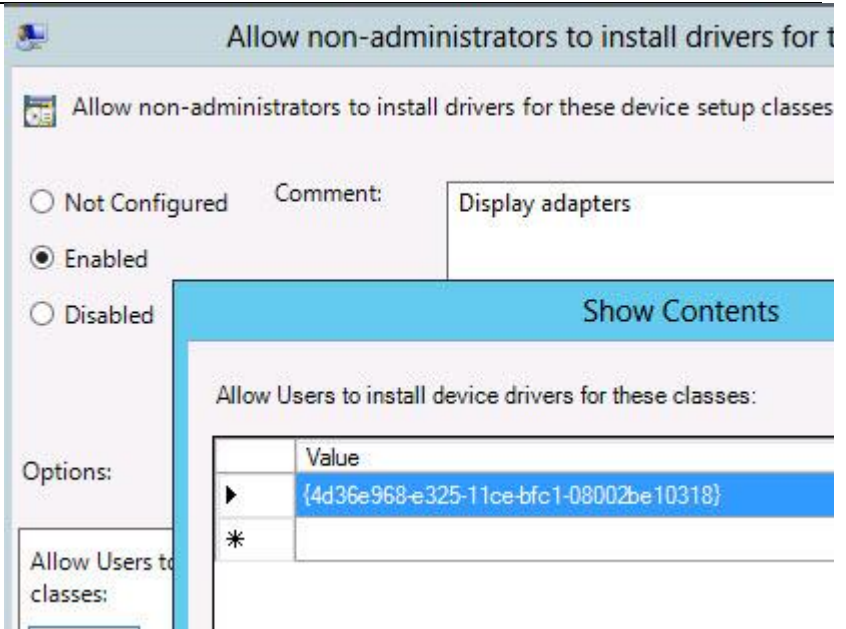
Allow non-administrators to install drivers for t

Allow non-administrators to install drivers for these device setup classes

Not Configured

Enabled

Disabled

Comment:

Display adapters

Options:

Allow Users to classes:

Show Contents

Allow Users to install device drivers for these classes:

| | Value |
|---|---|
| ▶ | {4d36e968-e325-11ce-bfc1-08002be10318} |
| * | |